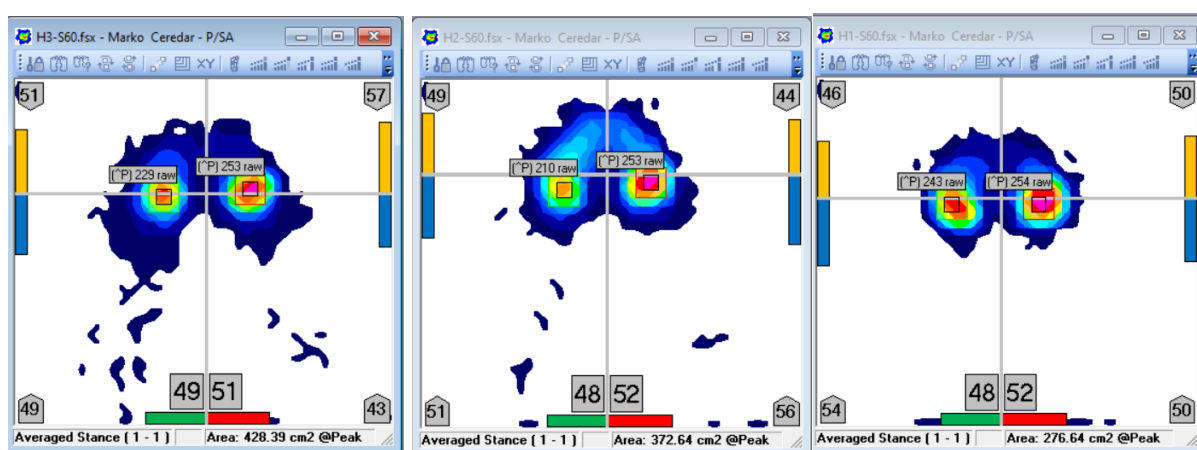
H3-S60.fsx - Marko Ceredar - P/SA

XY

51

57

(^P) 229 raw

(^P) 253 raw

49

51

49

43

Averaged Stance ( 1 - 1 )

Area: 428.39 cm2 @Peak

H2-S60.fsx - Marko Ceredar - P/SA

XY

49

44

(^P) 210 raw

(^P) 253 raw

48

52

51

56

Averaged Stance ( 1 - 1 )

Area: 372.64 cm2 @Peak

H1-S60.fsx - Marko Ceredar - P/SA

XY

46

50

(^P) 243 raw

(^P) 254 raw

48

52

54

50

Averaged Stance ( 1 - 1 )

Area: 276.64 cm2 @Peak